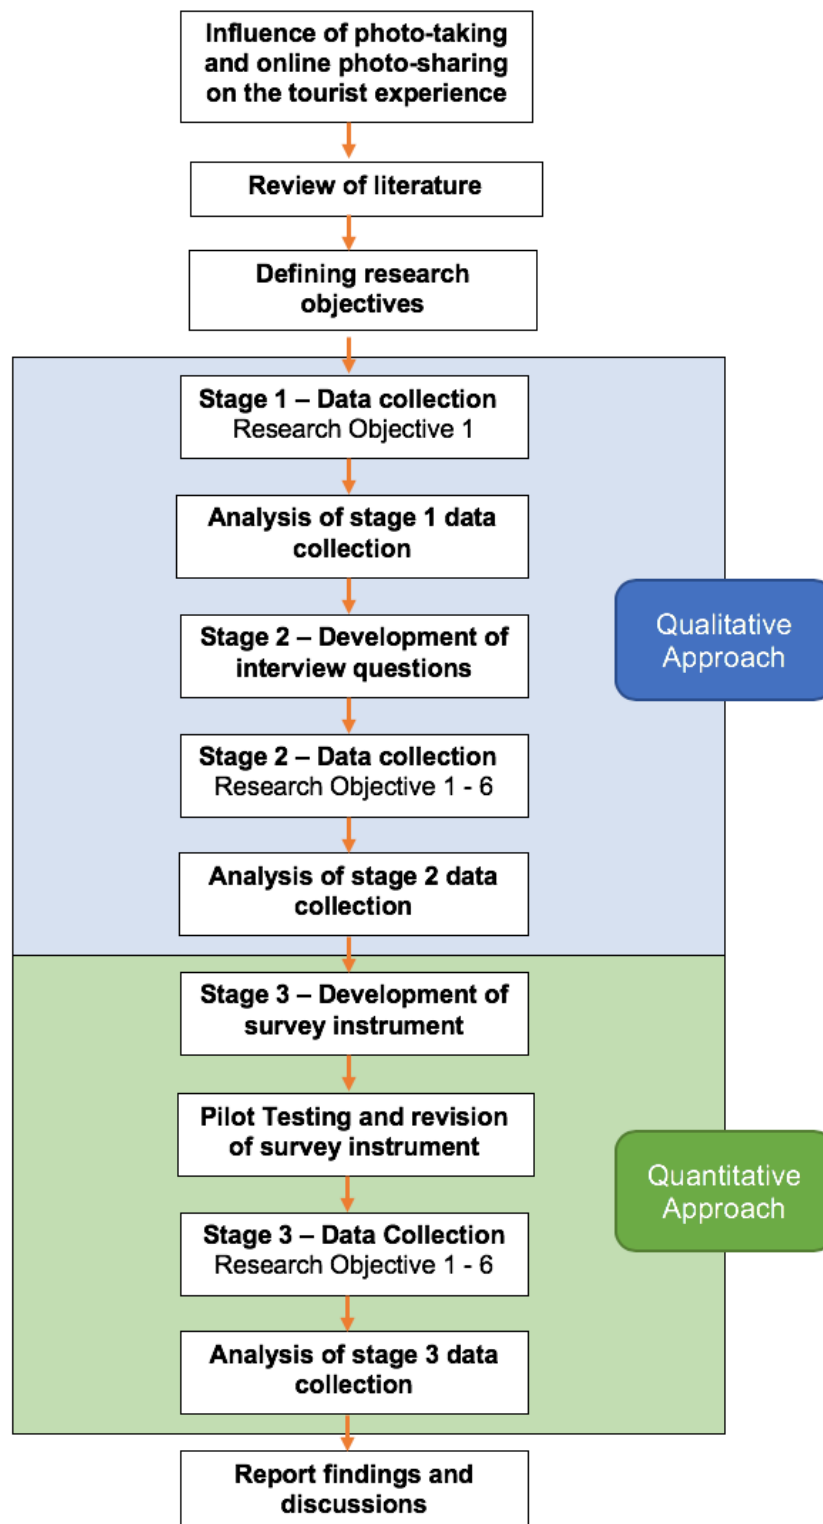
Influence of photo-taking and online photo-sharing on the tourist experience

Review of literature

Defining research objectives

Stage 1 – Data collection
Research Objective 1

Analysis of stage 1 data collection

Stage 2 – Development of interview questions

Stage 2 – Data collection
Research Objective 1 - 6

Analysis of stage 2 data collection

Qualitative Approach

Stage 3 – Development of survey instrument

Pilot Testing and revision of survey instrument

Stage 3 – Data Collection
Research Objective 1 - 6

Analysis of stage 3 data collection

Quantitative Approach

Report findings and discussions